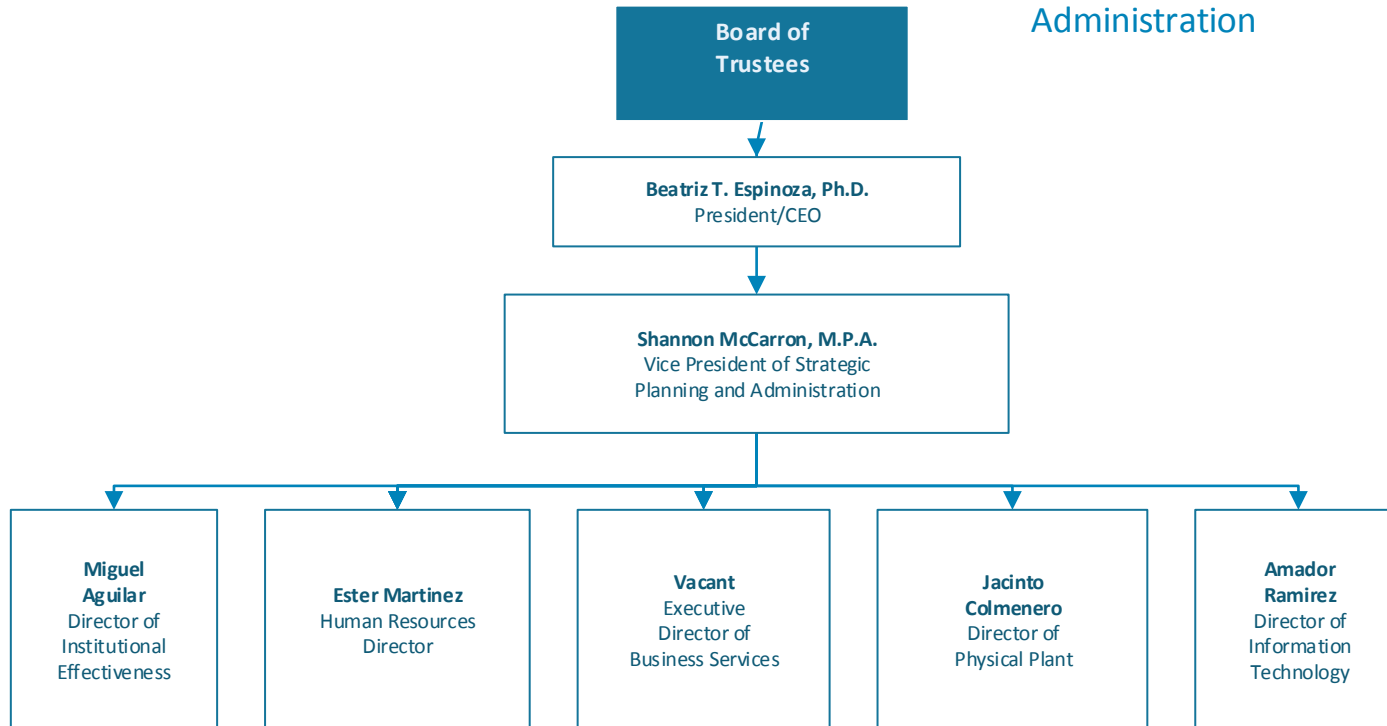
Administration

Board of Trustees

Beatriz T. Espinoza, Ph.D.
President/CEO

Shannon McCarron, M.P.A.
Vice President of Strategic Planning and Administration

Miguel Aguilar
Director of Institutional Effectiveness

Ester Martinez
Human Resources Director

Vacant
Executive Director of Business Services

Jacinto Colmenero
Director of Physical Plant

Amador Ramirez
Director of Information Technology